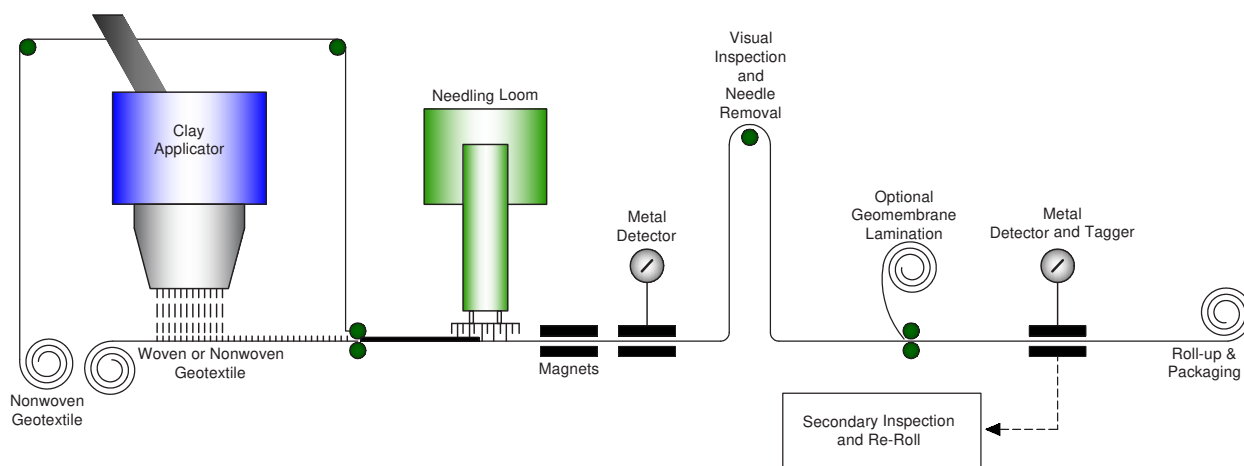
Clay Applicator

Needling Loom

Visual Inspection and Needle Removal

Metal Detector

Optional Geomembrane Lamination

Metal Detector and Tagger

Nonwoven Geotextile

Woven or Nonwoven Geotextile

Magnets

Roll-up & Packaging

Secondary Inspection and Re-Roll